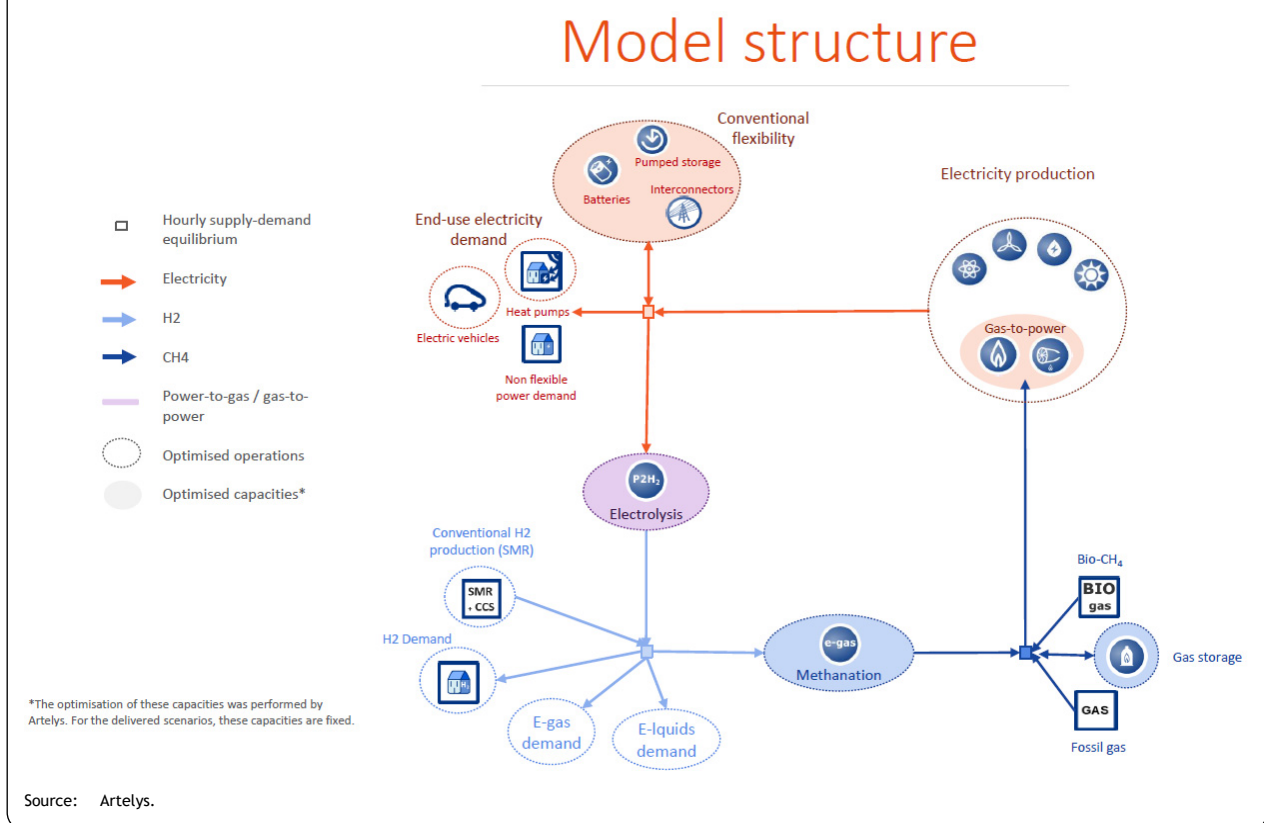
Model structure

Hourly supply-demand equilibrium

Electricity

H2

CH4

Power-to-gas / gas-to-power

Optimised operations

Optimised capacities*

Conventional flexibility

Pumped storage

Batteries

Interconnectors

Electricity production

End-use electricity demand

Electric vehicles

Heat pumps

Non flexible power demand

Gas-to-power

P2H$_2$

Electrolysis

Conventional H2 production (SMR)

SMR + CCS

H2 Demand

e-gas

Methanation

E-gas demand

E-liquids demand

Bio-CH$_4$

BIO gas

Gas storage

GAS

Fossil gas

*The optimisation of these capacities was performed by Artelys. For the delivered scenarios, these capacities are fixed.

Source: Artelys.